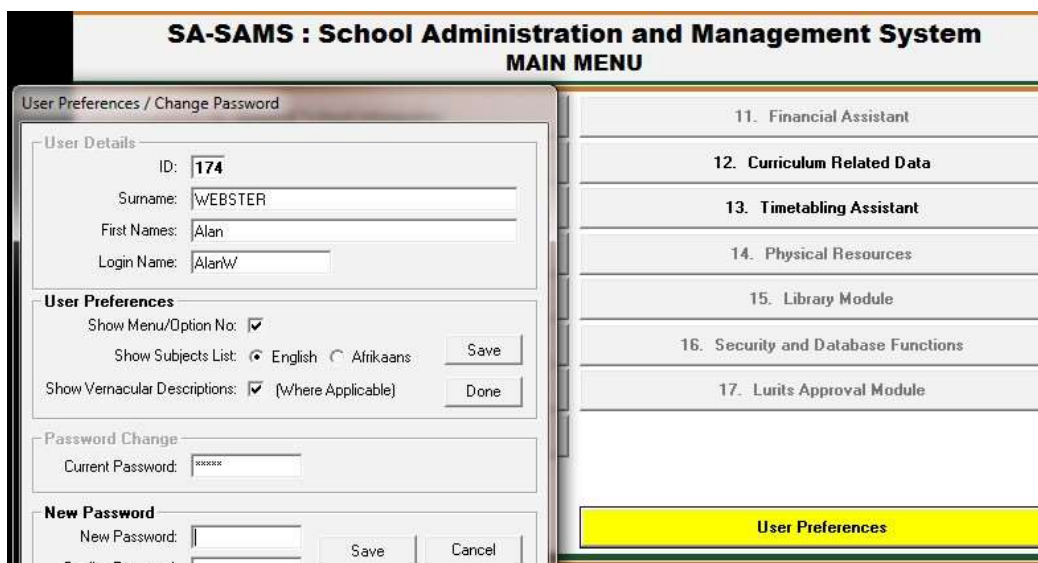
SA-SAMS : School Administration and Management System
MAIN MENU

User Preferences / Change Password

User Details
ID: 174
Surname: WEBSTER
First Names: Alan
Login Name: AlanW

User Preferences
Show Menu/Option No: ☑
Show Subjects List: ⦿ English ○ Afrikaans
Save
Show Vernacular Descriptions: ☑ (Where Applicable)
Done

Password Change
Current Password: *****

New Password
New Password:
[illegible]
Save
Cancel

11. Financial Assistant
12. Curriculum Related Data
13. Timetabling Assistant
14. Physical Resources
15. Library Module
16. Security and Database Functions
17. Lurits Approval Module

User Preferences